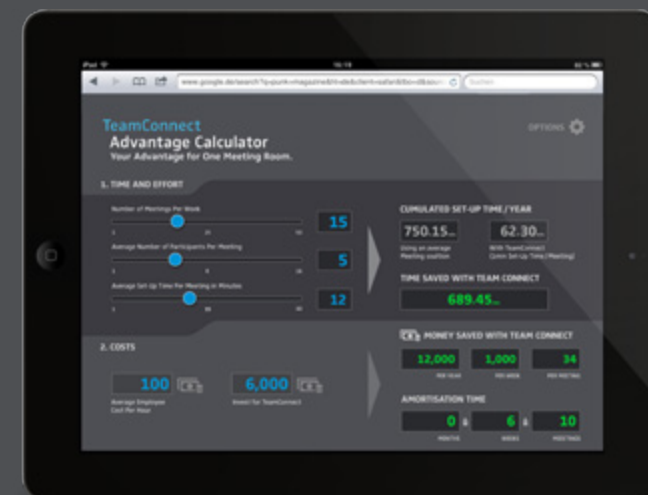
iPad
16:18
80 %
www.google.de/search?q=punk+magazine&hl=de&client=safari&tbo=d&source
Suchen

TeamConnect
Advantage Calculator
Your Advantage for One Meeting Room.

OPTIONS

1. TIME AND EFFORT

Number of Meetings Per Week
15

Average Number of Participants Per Meeting
5

Average Set Up Time Per Meeting in Minutes
12

CUMULATED SET-UP TIME / YEAR
750.15..
Using an average Meeting soultion
62.30..
With TeamConnect (2min Set Up Time / Meeting)

TIME SAVED WITH TEAM CONNECT
689.45..

2. COSTS

100
Average Employee Cost Per Hour

6,000
Invest for TeamConnect

MONEY SAVED WITH TEAM CONNECT
12,000
PER YEAR
1,000
PER WEEK
34
PER MEETING

AMORTISATION TIME
0
MONTHS
6
WEEKS
10
MEETINGS